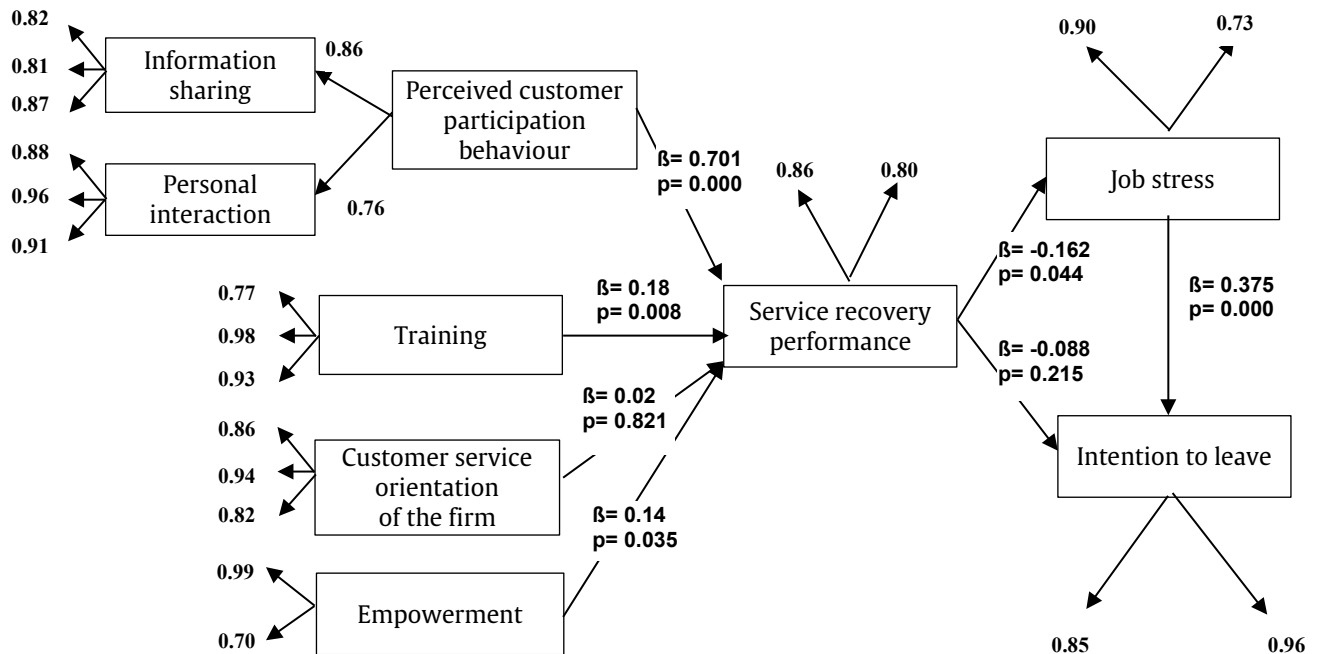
0.82
0.81
0.87
Information sharing
0.86
Perceived customer participation behaviour
0.88
0.96
0.91
Personal interaction
0.76
ß= 0.701
p= 0.000
0.90
0.73
Job stress
0.86
0.80
ß= -0.162
p= 0.044
ß= 0.375
p= 0.000
0.77
0.98
0.93
Training
ß= 0.18
p= 0.008
Service recovery performance
ß= -0.088
p= 0.215
ß= 0.02
p= 0.821
0.86
0.94
0.82
Customer service orientation of the firm
Intention to leave
ß= 0.14
p= 0.035
0.99
0.70
Empowerment
0.85
0.96